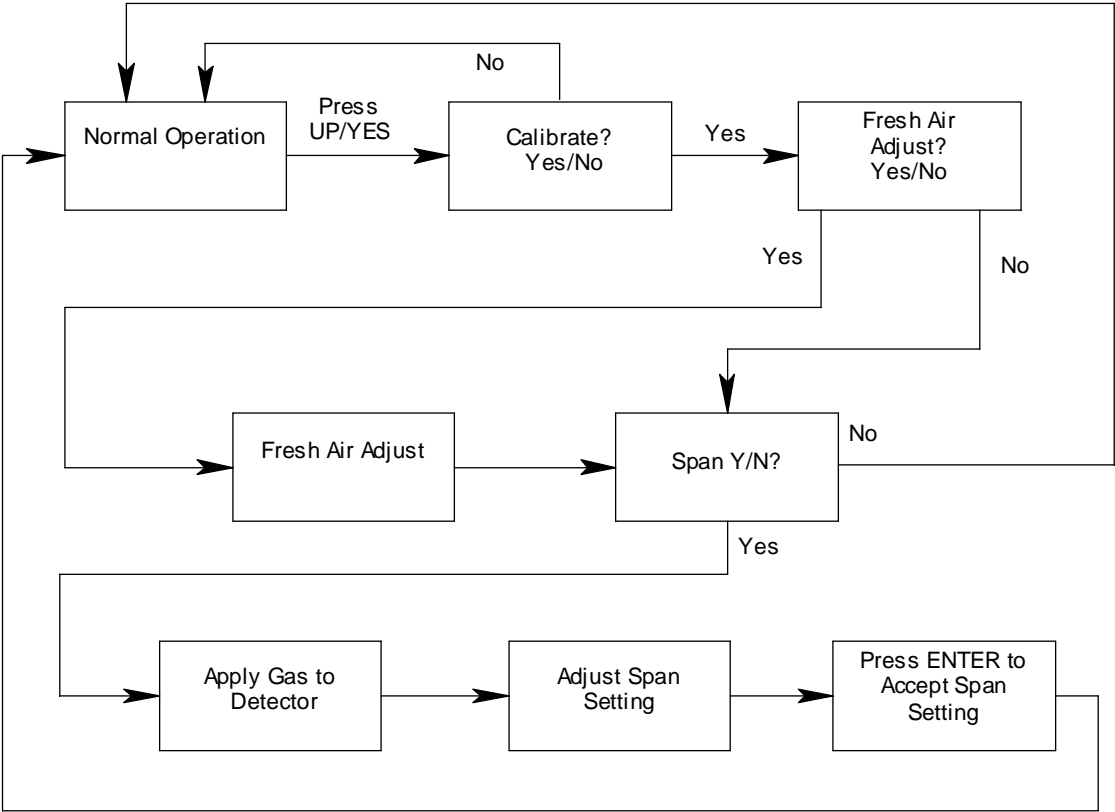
Normal Operation

Press UP/YES

No

Calibrate? Yes/No

Yes

Fresh Air Adjust? Yes/No

Yes

No

Fresh Air Adjust

Span Y/N?

No

Yes

Apply Gas to Detector

Adjust Span Setting

Press ENTER to Accept Span Setting